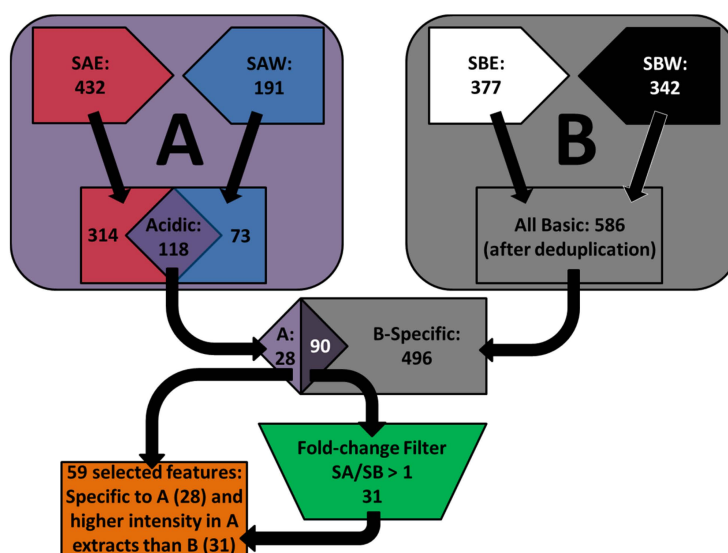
SAE: 432

SAW: 191

A

314

Acidic: 118

73

SBE: 377

SBW: 342

B

All Basic: 586 (after deduplication)

A: 28

90

B-Specific: 496

Fold-change Filter SA/SB > 1 31

59 selected features: Specific to A (28) and higher intensity in A extracts than B (31)